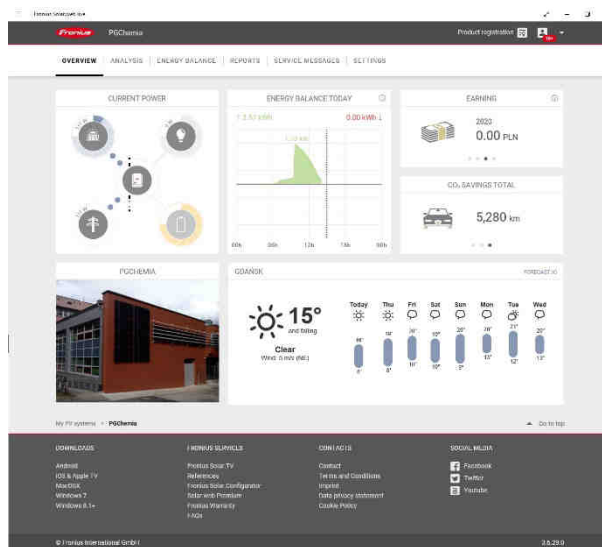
Fronius Solar.web live

Fronius PGChemia

Product registration

OVERVIEW ANALYSIS ENERGY BALANCE REPORTS SERVICE MESSAGES SETTINGS

CURRENT POWER

ENERGY BALANCE TODAY

↑ 3.57 kWh

0.00 kWh ↓

00h 06h 12h 18h 00h

EARNING

2023

0.00 PLN

CO₂ SAVINGS TOTAL

5,280 km

PGCHEMIA

GDANSK

FORECAST

15°
and falling

Clear
Wind: 0 m/s (NE)

Today Thu Fri Sat Sun Mon Tue Wed

My PV systems > PGChemia

Go to top

DOWNLOADS
Android
iOS & Apple TV
MacOSX
Windows 7
Windows 8.1+

FRONIUS SERVICES
Fronius Solar.TV
References
Fronius Solar.Configurator
Solar.web Premium
Fronius Warranty
FAQs

CONTACTS
Contact
Terms and Conditions
Imprint
Data privacy statement
Cookie Policy

SOCIAL MEDIA
Facebook
Twitter
Youtube

© Fronius International GmbH

3.6.29.0